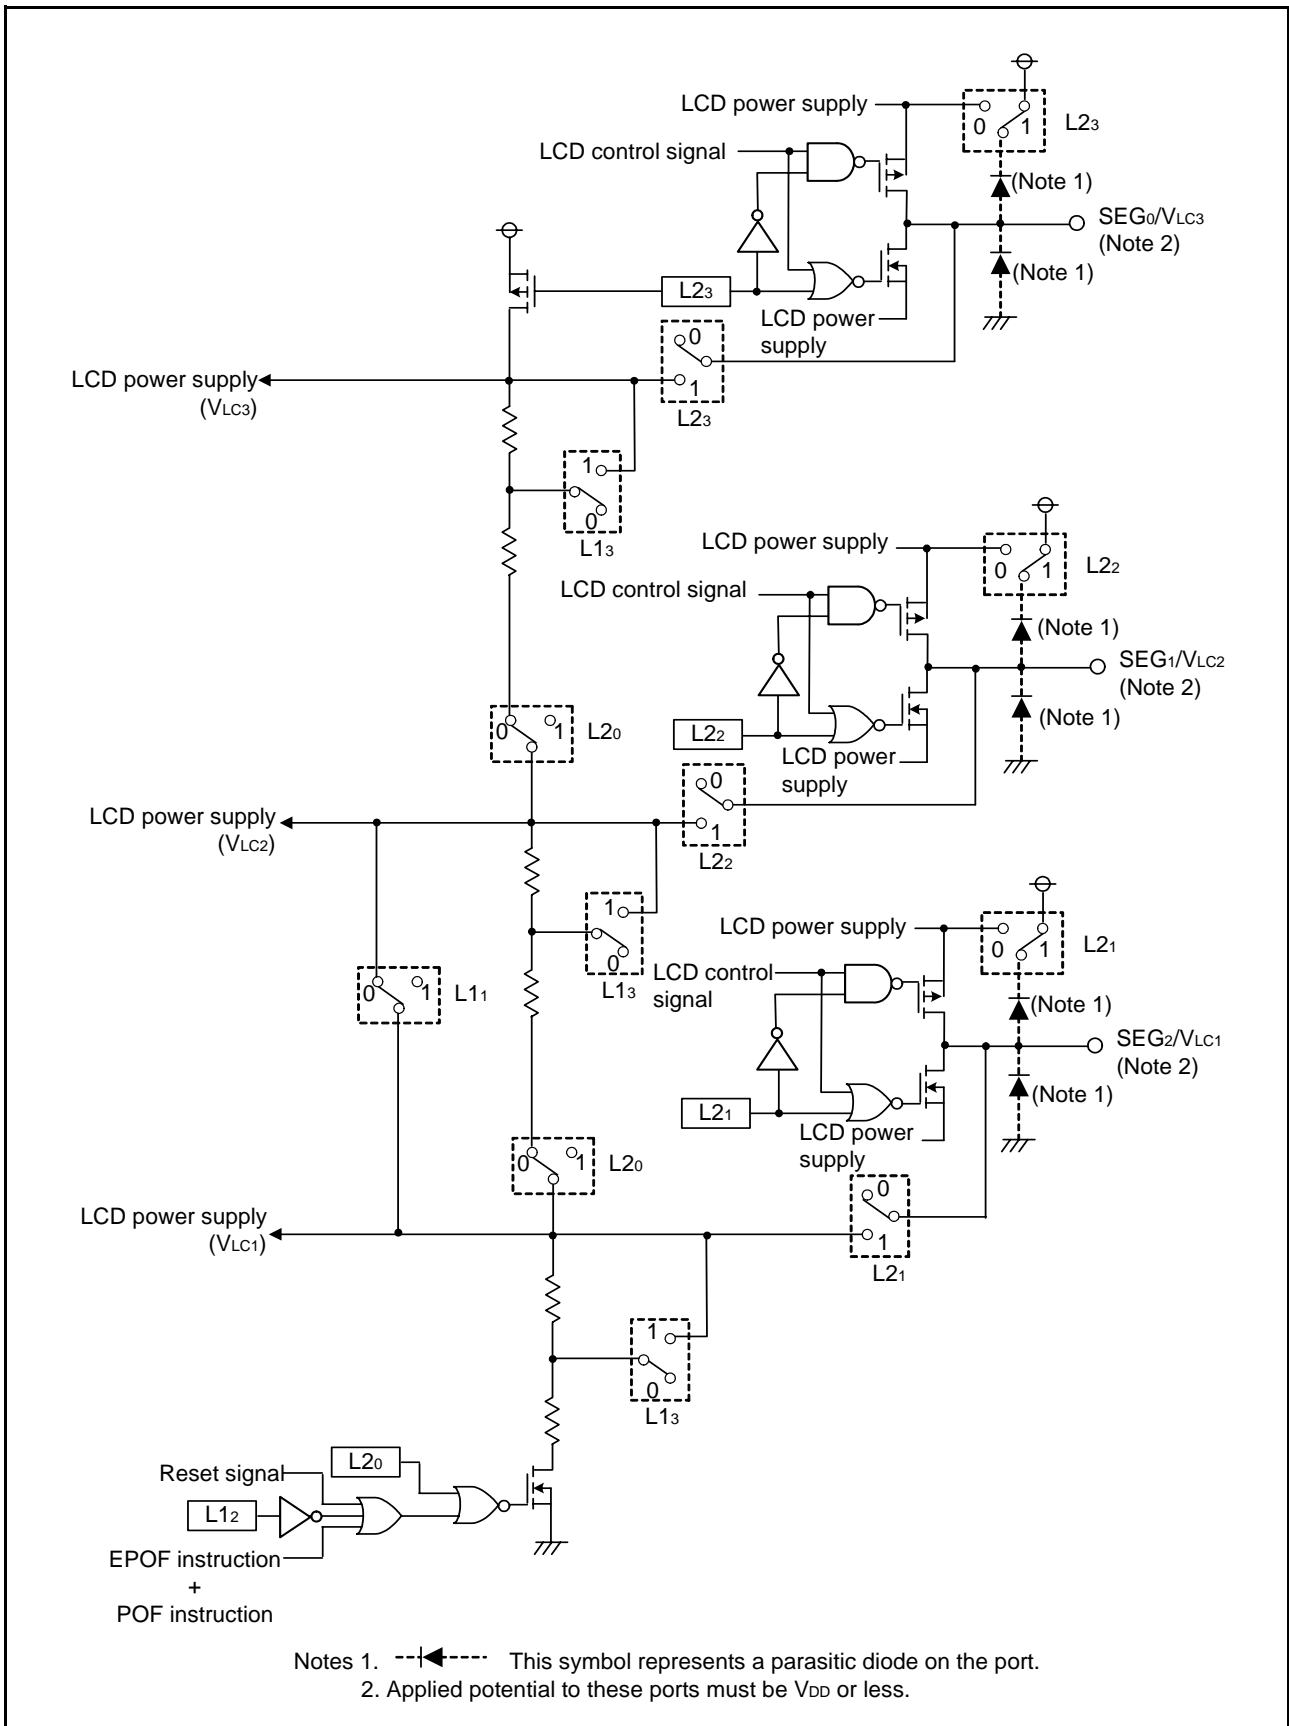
LCD power supply
$L2_3$
0 1
LCD control signal
(Note 1)
$SEG_0/V_{LC3}$
(Note 2)
(Note 1)
$L2_3$
LCD power supply
0
1
$L2_3$
LCD power supply
($V_{LC3}$)
1
0
$L1_3$
LCD power supply
0 1
$L2_2$
LCD control signal
(Note 1)
$SEG_1/V_{LC2}$
(Note 2)
0 1
$L2_0$
(Note 1)
$L2_2$
LCD power supply
0
1
$L2_2$
LCD power supply
($V_{LC2}$)
1
0
$L1_3$
LCD power supply
0 1
$L2_1$
LCD control signal
(Note 1)
0 1
$L1_1$
$SEG_2/V_{LC1}$
(Note 2)
(Note 1)
$L2_1$
LCD power supply
0 1
$L2_0$
0
1
$L2_1$
LCD power supply
($V_{LC1}$)
1
0
$L1_3$
$L2_0$
Reset signal
$L1_2$
EPOF instruction
+
POF instruction

Notes 1. This symbol represents a parasitic diode on the port.
2. Applied potential to these ports must be $V_{DD}$ or less.